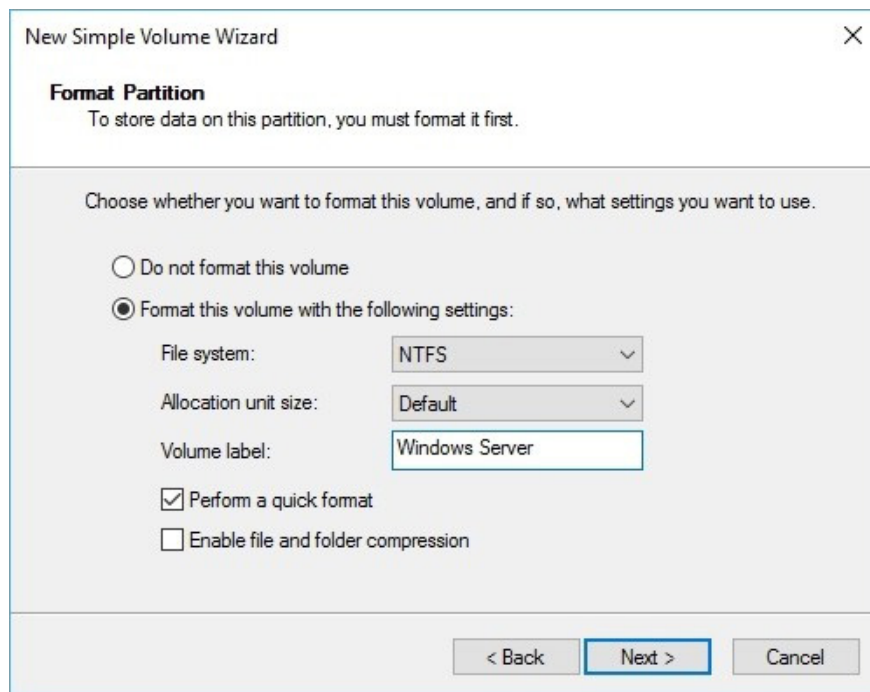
New Simple Volume Wizard

Format Partition
To store data on this partition, you must format it first.

Choose whether you want to format this volume, and if so, what settings you want to use.

Do not format this volume

Format this volume with the following settings:

File system: NTFS

Allocation unit size: Default

Volume label: Windows Server

Perform a quick format

Enable file and folder compression

< Back Next > Cancel